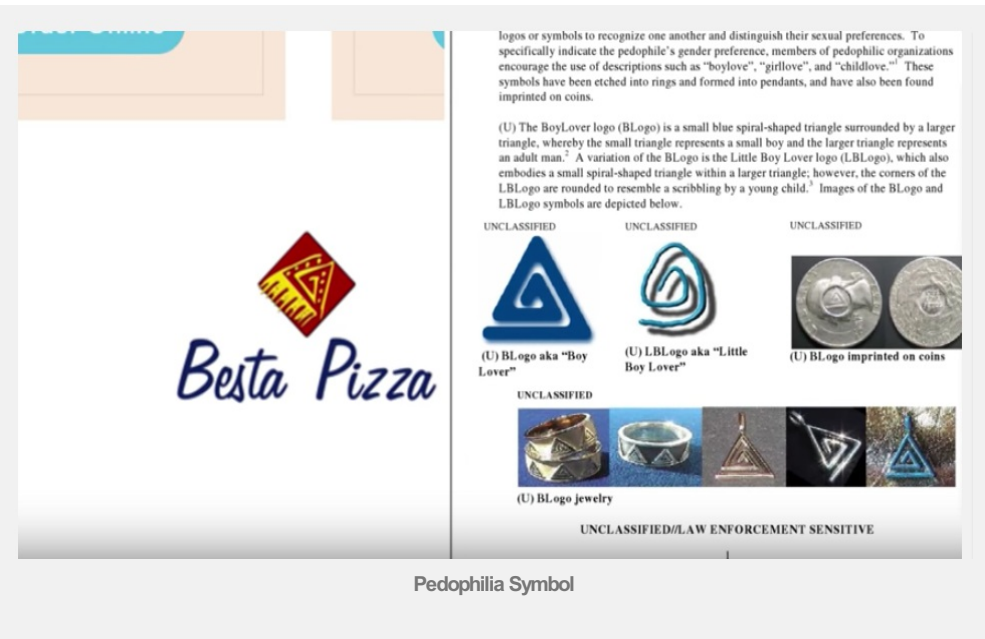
Besta Pizza

logos or symbols to recognize one another and distinguish their sexual preferences. To specifically indicate the pedophile's gender preference, members of pedophilic organizations encourage the use of descriptions such as "boylove", "girllove", and "childlove."$^1$ These symbols have been etched into rings and formed into pendants, and have also been found imprinted on coins.

(U) The BoyLover logo (BLogo) is a small blue spiral-shaped triangle surrounded by a larger triangle, whereby the small triangle represents a small boy and the larger triangle represents an adult man.$^2$ A variation of the BLogo is the Little Boy Lover logo (LBLogo), which also embodies a small spiral-shaped triangle within a larger triangle; however, the corners of the LBLogo are rounded to resemble a scribbling by a young child.$^3$ Images of the BLogo and LBLogo symbols are depicted below.

UNCLASSIFIED

(U) BLogo aka "Boy Lover"

UNCLASSIFIED

(U) LBLogo aka "Little Boy Lover"

UNCLASSIFIED

(U) BLogo imprinted on coins

UNCLASSIFIED

(U) BLogo jewelry

UNCLASSIFIED//LAW ENFORCEMENT SENSITIVE

Pedophilia Symbol